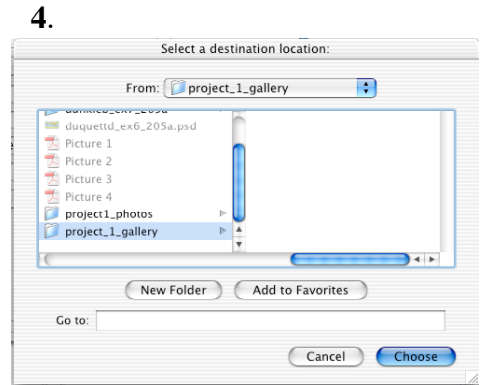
4.

Select a destination location:

From: project_1_gallery

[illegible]
duquettd_ex6_205a.psd
Picture 1
Picture 2
Picture 3
Picture 4
project1_photos
project_1_gallery

New Folder
Add to Favorites

Go to:

Cancel
Choose